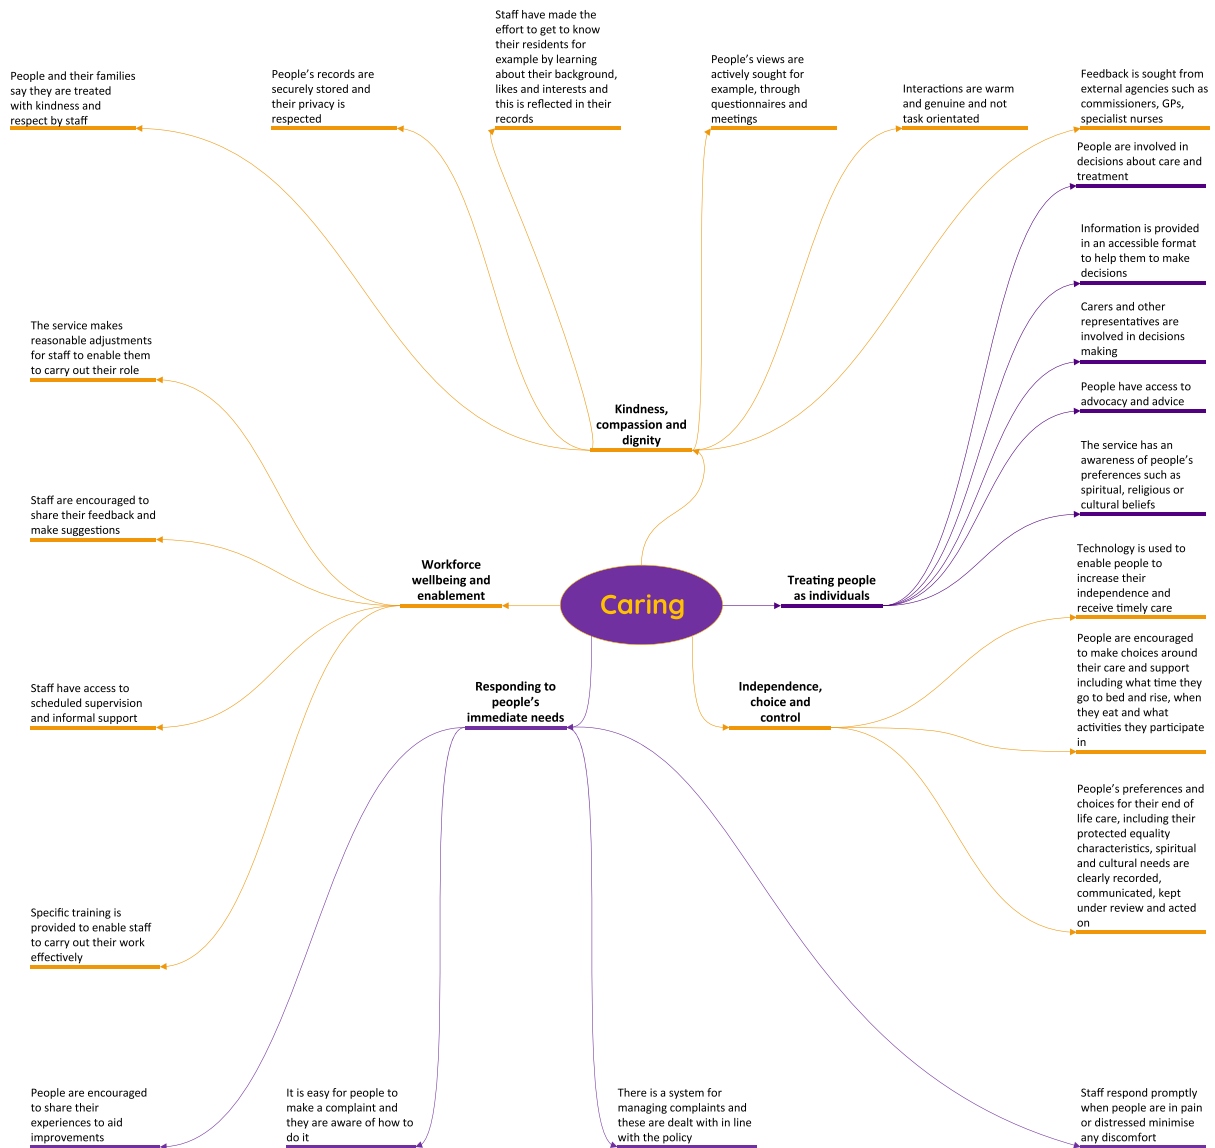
Caring

Kindness, compassion and dignity

People and their families say they are treated with kindness and respect by staff

People's records are securely stored and their privacy is respected

Staff have made the effort to get to know their residents for example by learning about their background, likes and interests and this is reflected in their records

People's views are actively sought for example, through questionnaires and meetings

Interactions are warm and genuine and not task orientated

Feedback is sought from external agencies such as commissioners, GPs, specialist nurses

Treating people as individuals

People are involved in decisions about care and treatment

Information is provided in an accessible format to help them to make decisions

Carers and other representatives are involved in decisions making

People have access to advocacy and advice

The service has an awareness of people's preferences such as spiritual, religious or cultural beliefs

Independence, choice and control

Technology is used to enable people to increase their independence and receive timely care

People are encouraged to make choices around their care and support including what time they go to bed and rise, when they eat and what activities they participate in

People's preferences and choices for their end of life care, including their protected equality characteristics, spiritual and cultural needs are clearly recorded, communicated, kept under review and acted on

Workforce wellbeing and enablement

The service makes reasonable adjustments for staff to enable them to carry out their role

Staff are encouraged to share their feedback and make suggestions

Staff have access to scheduled supervision and informal support

Specific training is provided to enable staff to carry out their work effectively

Responding to people's immediate needs

People are encouraged to share their experiences to aid improvements

It is easy for people to make a complaint and they are aware of how to do it

There is a system for managing complaints and these are dealt with in line with the policy

Staff respond promptly when people are in pain or distressed minimise any discomfort